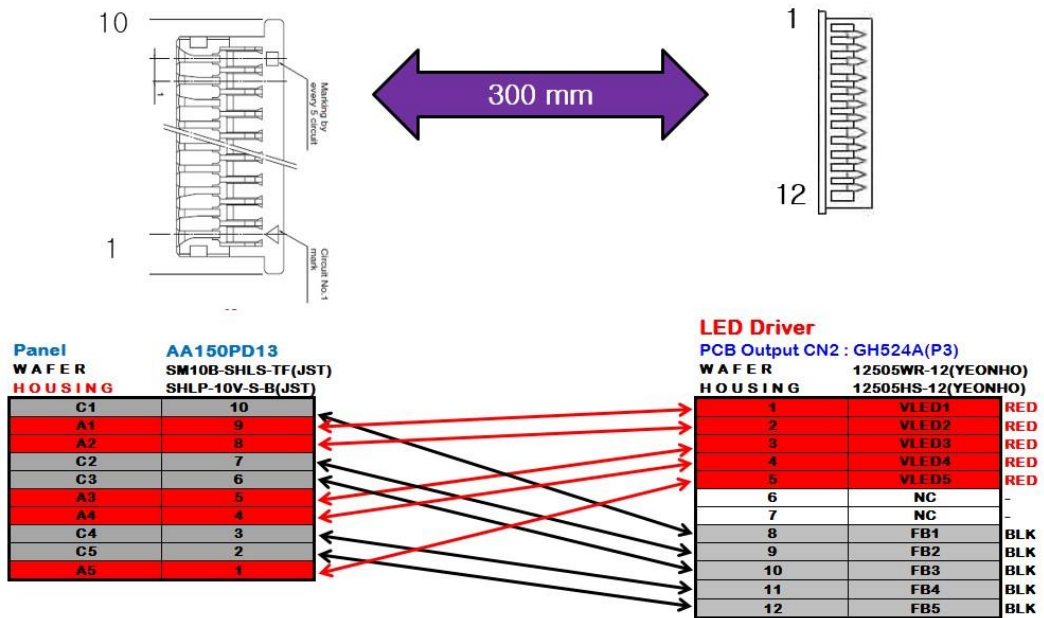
10

Marking by every 5 circuit

1

1

Circuit No.1 mark

300 mm

1

12

Panel AA150PD13
WAFER SM10B-SHLS-TF(JST)
HOUSING SHLP-10V-S-B(JST)

| | |
|---|---|
| C1 | 10 |
| A1 | 9 |
| A2 | 8 |
| C2 | 7 |
| C3 | 6 |
| A3 | 5 |
| A4 | 4 |
| C4 | 3 |
| C5 | 2 |
| A5 | 1 |

LED Driver
PCB Output CN2 : GH524A(P3)
WAFER 12505WR-12(YEONHO)
HOUSING 12505HS-12(YEONHO)

| | | |
|---|---|---|
| 1 | VLED1 | RED |
| 2 | VLED2 | RED |
| 3 | VLED3 | RED |
| 4 | VLED4 | RED |
| 5 | VLED5 | RED |
| 6 | NC | - |
| 7 | NC | - |
| 8 | FB1 | BLK |
| 9 | FB2 | BLK |
| 10 | FB3 | BLK |
| 11 | FB4 | BLK |
| 12 | FB5 | BLK |